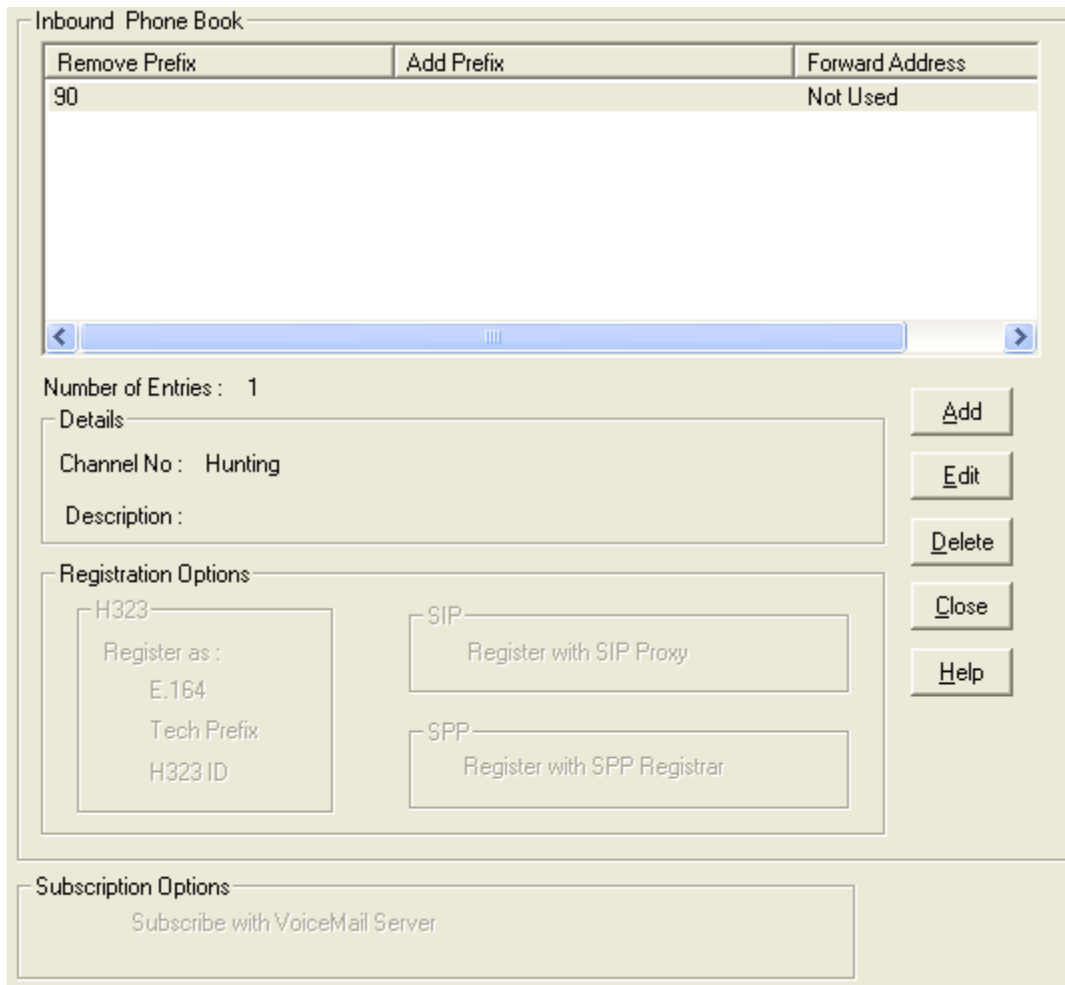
Inbound Phone Book

| Remove Prefix | Add Prefix | Forward Address |
|---|---|---|
| 90 | | Not Used |

Number of Entries : 1

Details

Channel No : Hunting

Description :

Registration Options

H323

Register as :

E.164

Tech Prefix

H323 ID

SIP

Register with SIP Proxy

SPP

Register with SPP Registrar

Add

Edit

Delete

Close

Help

Subscription Options

Subscribe with VoiceMail Server